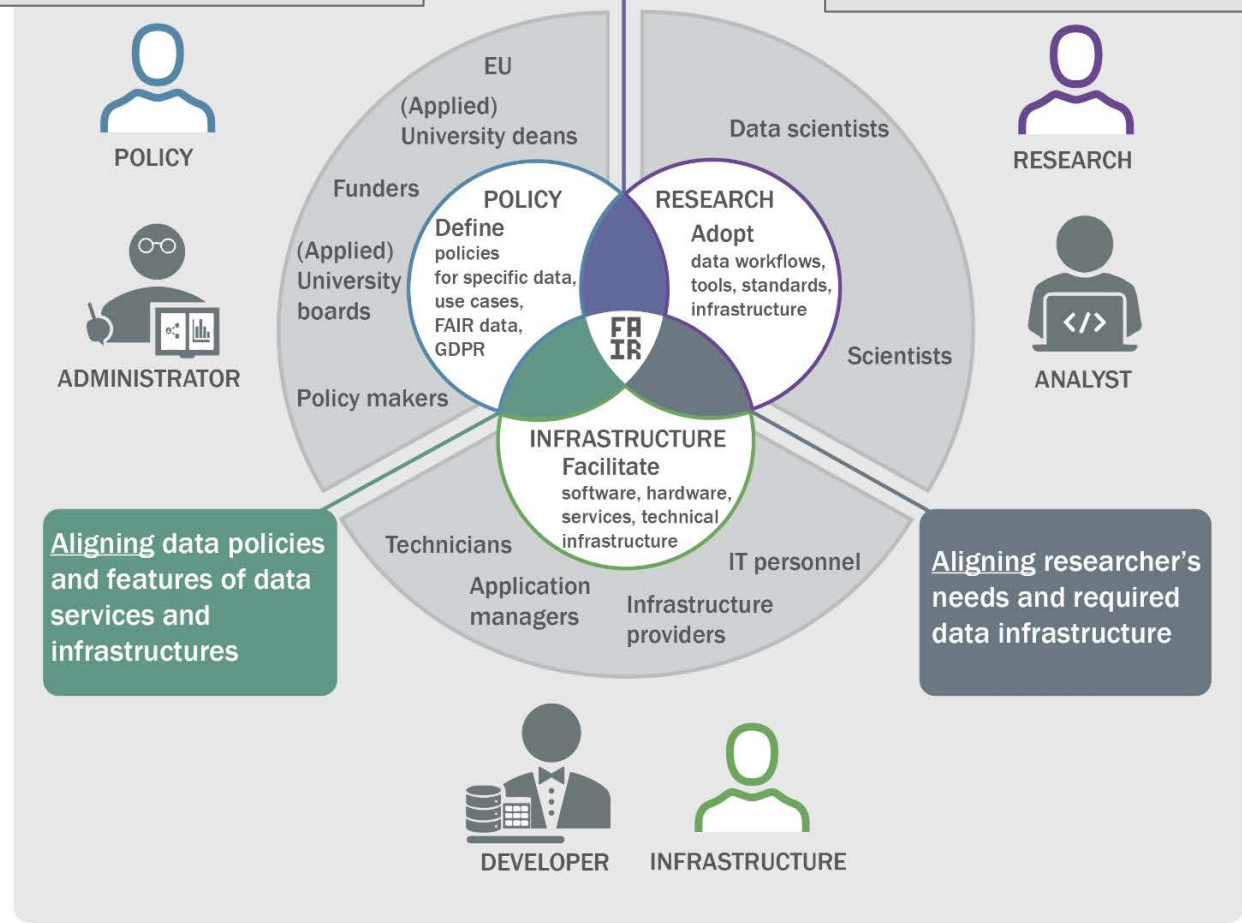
POLICY

ADMINISTRATOR

EU

(Applied) University deans

Funders

(Applied) University boards

Policy makers

Data scientists

Scientists

RESEARCH

ANALYST

POLICY
Define
policies for specific data, use cases, FAIR data, GDPR

RESEARCH
Adopt
data workflows, tools, standards, infrastructure

FA
IR

INFRASTRUCTURE
Facilitate
software, hardware, services, technical infrastructure

Aligning data policies and features of data services and infrastructures

Technicians

Application managers

Infrastructure providers

IT personnel

Aligning researcher's needs and required data infrastructure

DEVELOPER

INFRASTRUCTURE